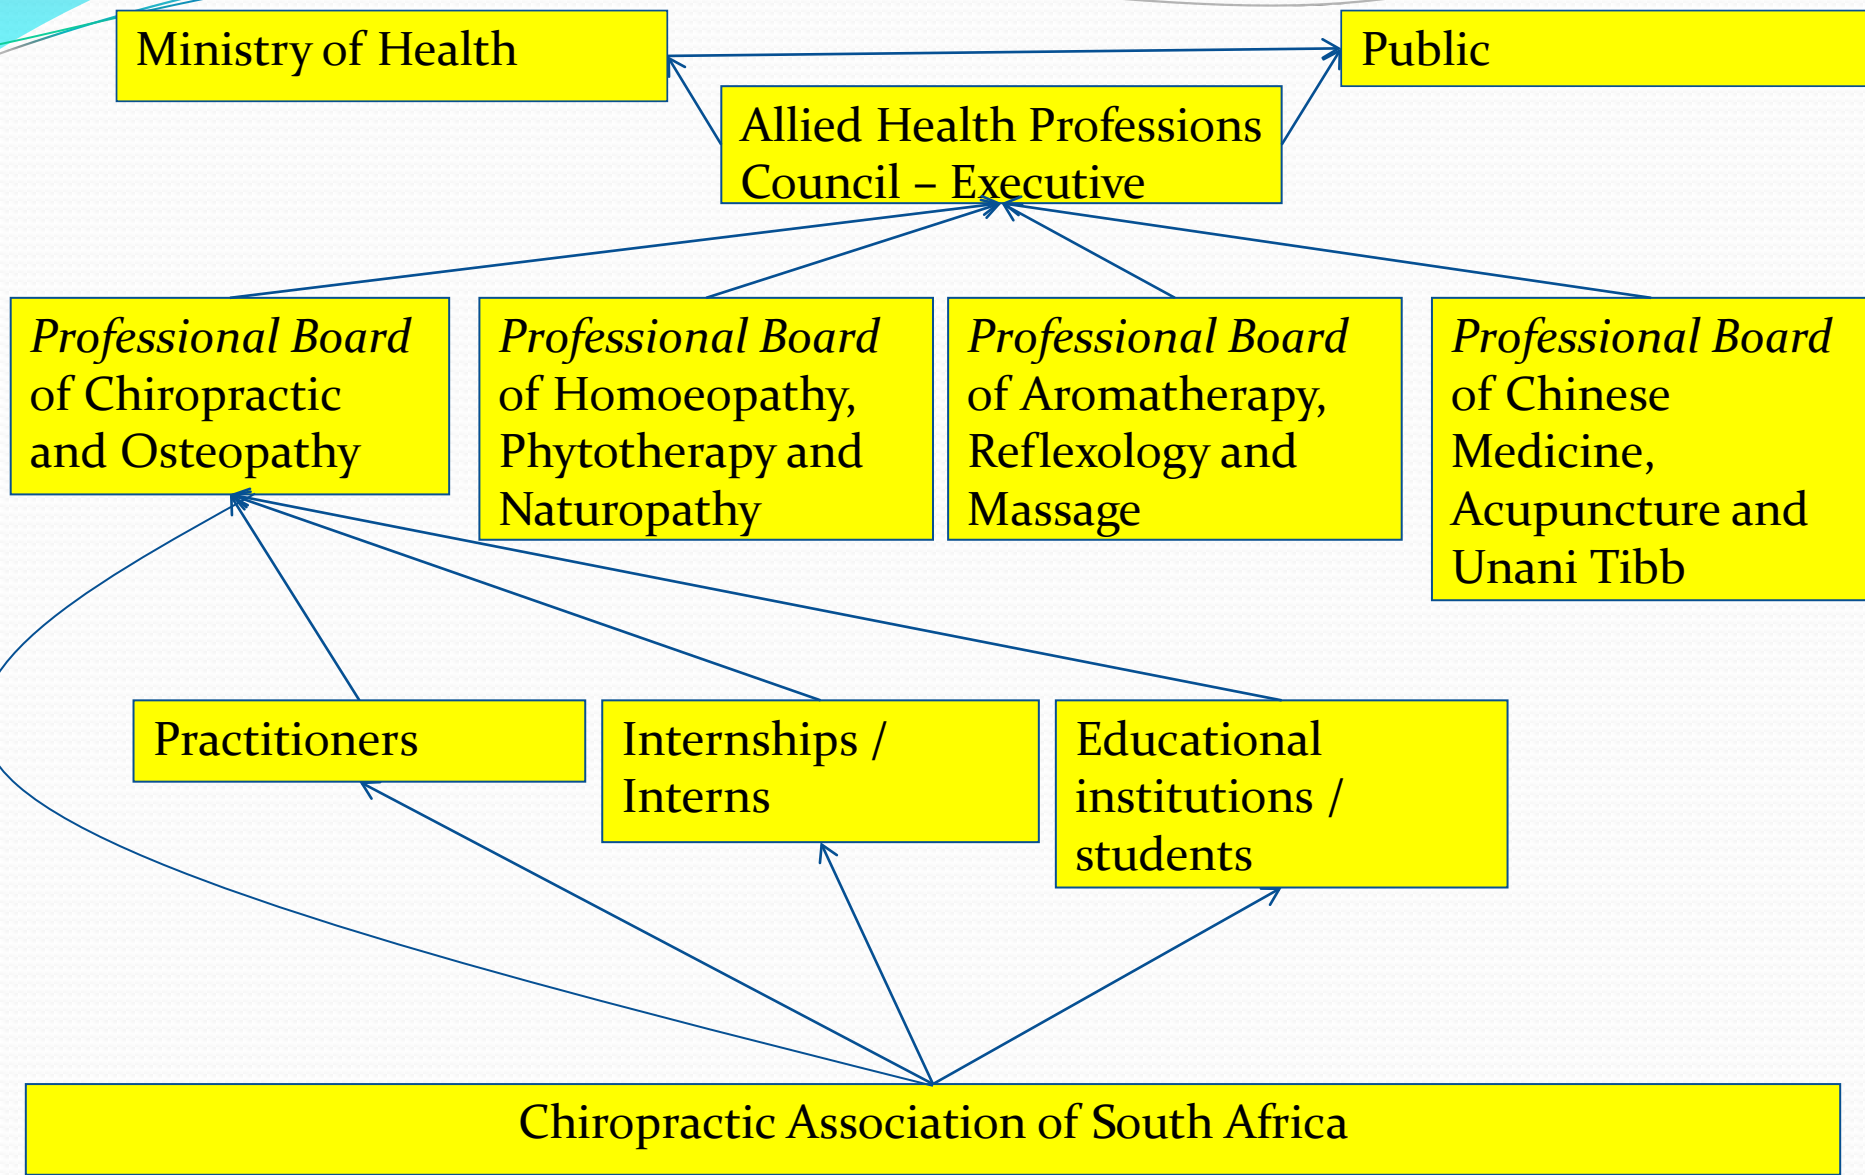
Ministry of Health

Public

Allied Health Professions Council – Executive

*Professional Board* of Chiropractic and Osteopathy

*Professional Board* of Homoeopathy, Phytotherapy and Naturopathy

*Professional Board* of Aromatherapy, Reflexology and Massage

*Professional Board* of Chinese Medicine, Acupuncture and Unani Tibb

Practitioners

Internships / Interns

Educational institutions / students

Chiropractic Association of South Africa